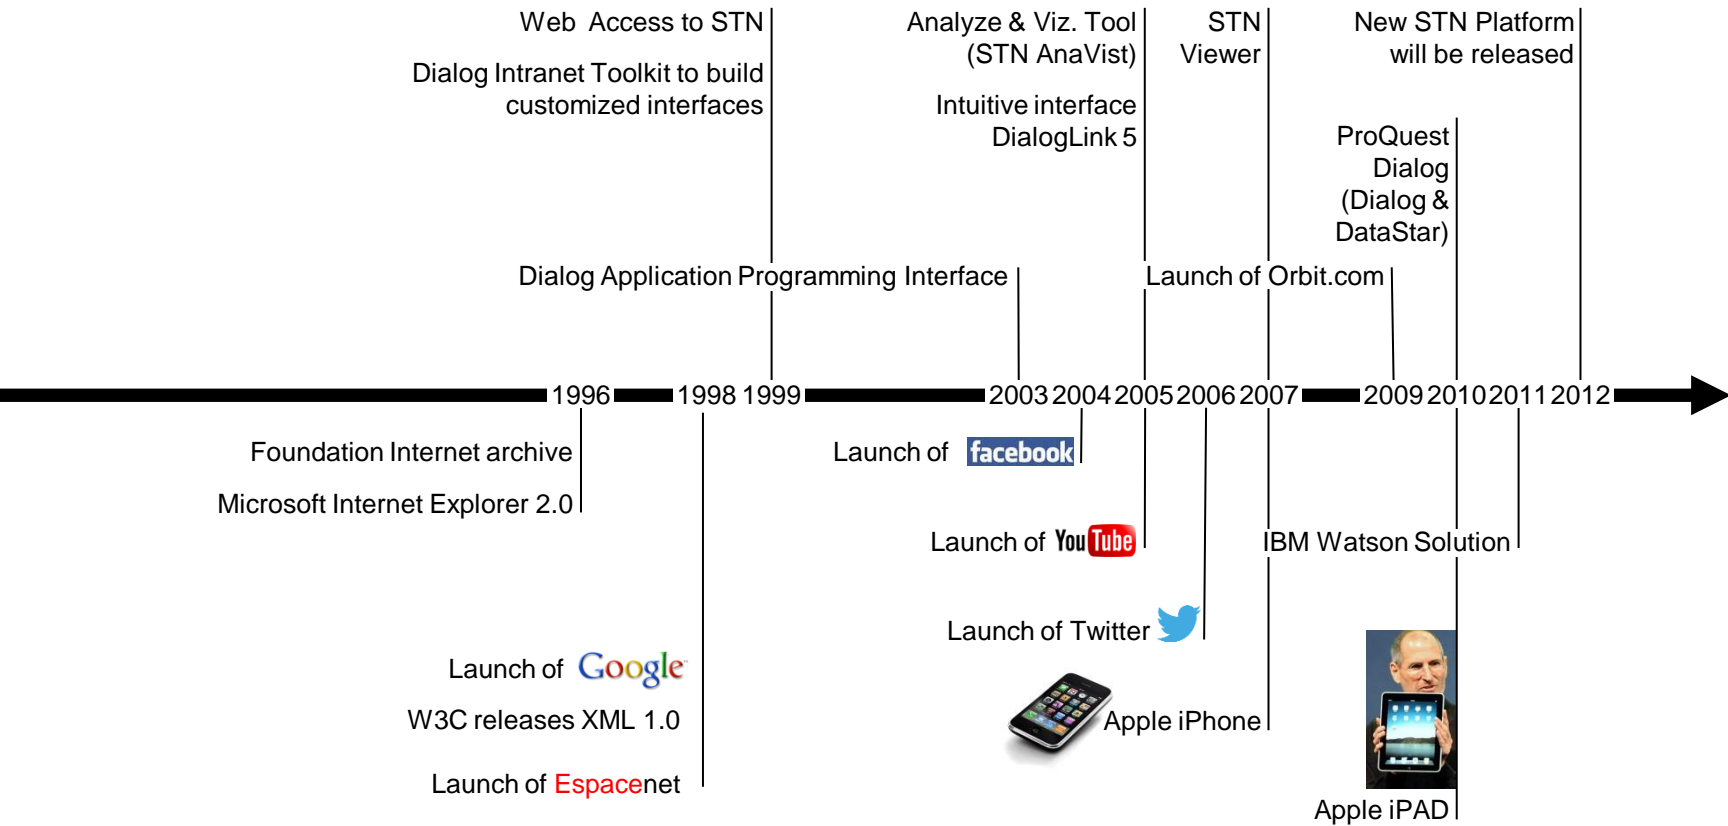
Web Access to STN

Dialog Intranet Toolkit to build customized interfaces

Analyze & Viz. Tool (STN AnaVist)

Intuitive interface DialogLink 5

STN Viewer

New STN Platform will be released

ProQuest Dialog (Dialog & DataStar)

Dialog Application Programming Interface

Launch of Orbit.com

1996 1998 1999 2003 2004 2005 2006 2007 2009 2010 2011 2012

Foundation Internet archive

Microsoft Internet Explorer 2.0

Launch of facebook

Launch of YouTube

IBM Watson Solution

Launch of Twitter

Launch of Google

W3C releases XML 1.0

Launch of Espacenet

Apple iPhone

Apple iPAD